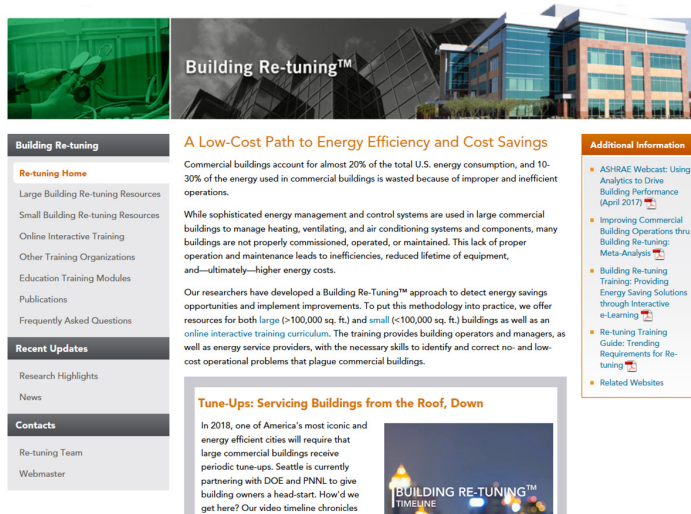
Building Re-tuning™

Building Re-tuning

Re-tuning Home

Large Building Re-tuning Resources

Small Building Re-tuning Resources

Online Interactive Training

Other Training Organizations

Education Training Modules

Publications

Frequently Asked Questions

Recent Updates

Research Highlights

News

Contacts

Re-tuning Team

Webmaster

A Low-Cost Path to Energy Efficiency and Cost Savings

Commercial buildings account for almost 20% of the total U.S. energy consumption, and 10-30% of the energy used in commercial buildings is wasted because of improper and inefficient operations.

While sophisticated energy management and control systems are used in large commercial buildings to manage heating, ventilating, and air conditioning systems and components, many buildings are not properly commissioned, operated, or maintained. This lack of proper operation and maintenance leads to inefficiencies, reduced lifetime of equipment, and—ultimately—higher energy costs.

Our researchers have developed a Building Re-Tuning™ approach to detect energy savings opportunities and implement improvements. To put this methodology into practice, we offer resources for both large (>100,000 sq. ft.) and small (<100,000 sq. ft.) buildings as well as an online interactive training curriculum. The training provides building operators and managers, as well as energy service providers, with the necessary skills to identify and correct no- and low-cost operational problems that plague commercial buildings.

Tune-Ups: Servicing Buildings from the Roof, Down

In 2018, one of America's most iconic and energy efficient cities will require that large commercial buildings receive periodic tune-ups. Seattle is currently partnering with DOE and PNNL to give building owners a head-start. How'd we get here? Our video timeline chronicles

BUILDING RE-TUNING™ TIMELINE

Additional Information

ASHRAE Webcast: Using Analytics to Drive Building Performance (April 2017)

Improving Commercial Building Operations thru Building Re-tuning: Meta-Analysis

Building Re-tuning Training: Providing Energy Saving Solutions through Interactive e-Learning

Re-tuning Training Guide: Trending Requirements for Re-tuning

Related Websites